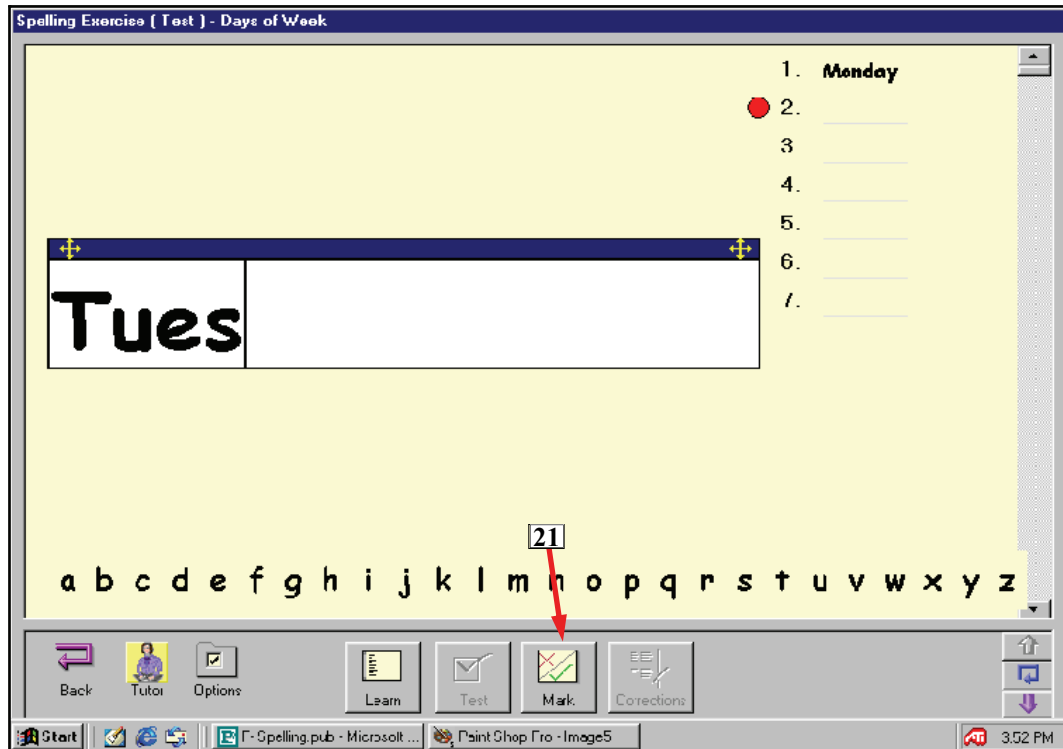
Spelling Exercise ( Test ) - Days of Week

1. Monday
2.
3
4.
5.
6.
7.

Tues

21

a b c d e f g h i j k l m n o p q r s t u v w x y z

Back
Tutor
Options
Learn
Test
Mark
Corrections

Start
F-Spelling.pub - Microsoft ...
Paint Shop Pro - Image5
3:52 PM